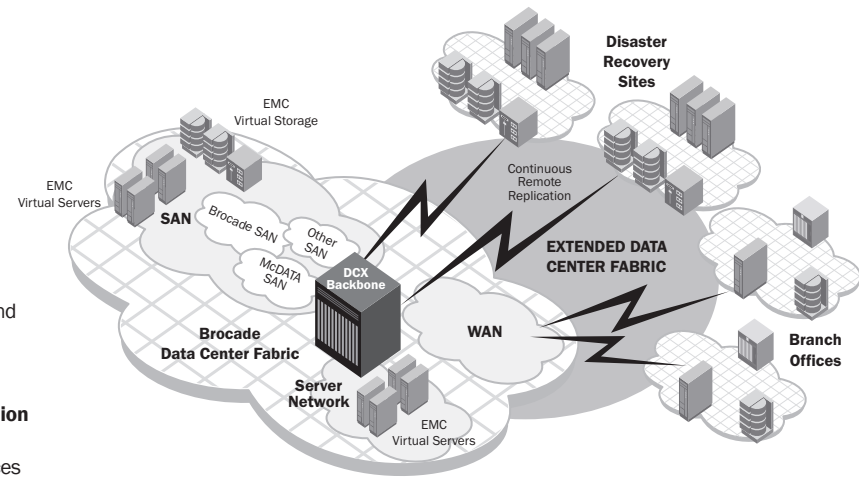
Disaster Recovery Sites

EMC Virtual Storage

EMC Virtual Servers

SAN

Brocade SAN

Other SAN

McDATA SAN

Continuous Remote Replication

DCX Backbone

EXTENDED DATA CENTER FABRIC

nd

WAN

Brocade Data Center Fabric

Branch Offices

Server Network

ion

EMC Virtual Servers

es